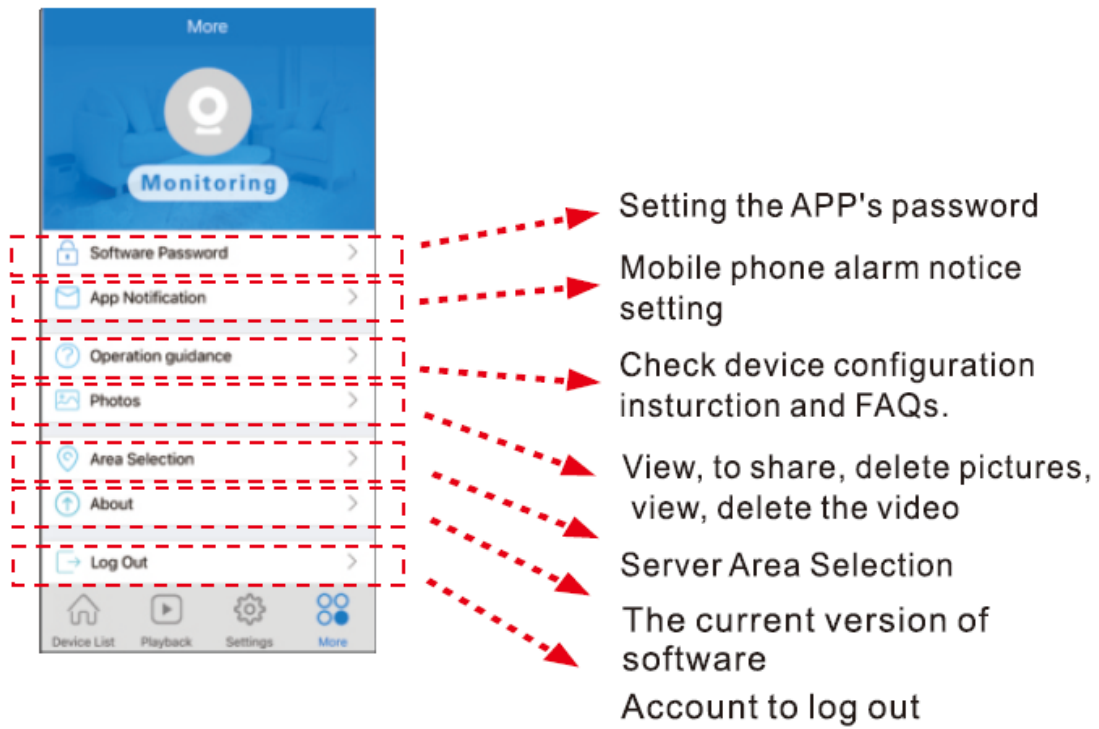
More

Monitoring

Software Password

App Notification

Operation guidance

Photos

Area Selection

About

Log Out

Device List Playback Settings More

Setting the APP's password

Mobile phone alarm notice setting

Check device configuration insturction and FAQs.

View, to share, delete pictures, view, delete the video

Server Area Selection

The current version of software

Account to log out